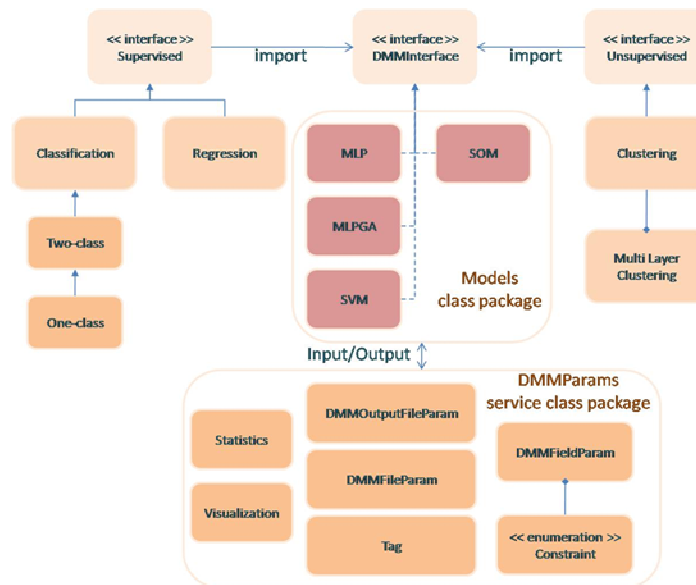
<< interface >>
Supervised

import

<< interface >>
DMMInterface

import

<< interface >>
Unsupervised

Classification

Regression

MLP

SOM

Clustering

Two-class

MLPGA

Multi Layer Clustering

One-class

SVM

Models class package

Input/Output

DMMParams service class package

Statistics

DMMOutputFileParam

DMMFieldParam

DMMFileParam

Visualization

Tag

<< enumeration >>
Constraint